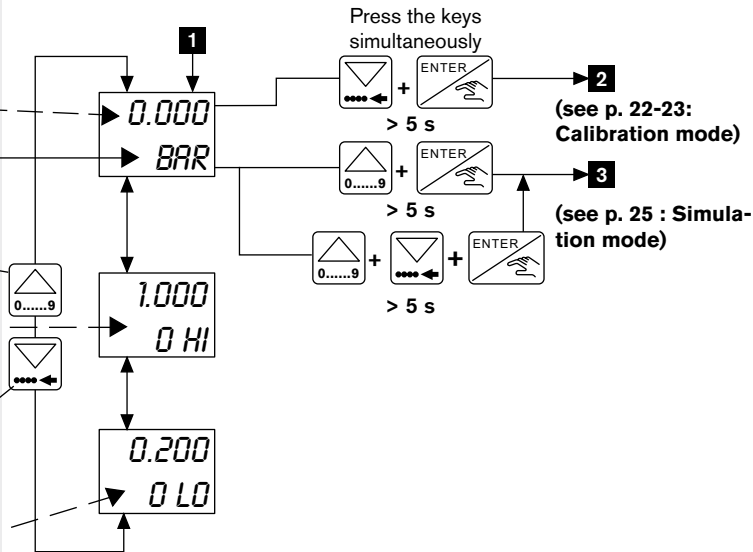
Press the keys simultaneously

1

0.000
BAR

ENTER

> 5 s

2

(see p. 22-23: Calibration mode)

0......9

ENTER

> 5 s

3

(see p. 25 : Simulation mode)

0......9

ENTER

> 5 s

0......9

1.000
0 HI

0.200
0 LO